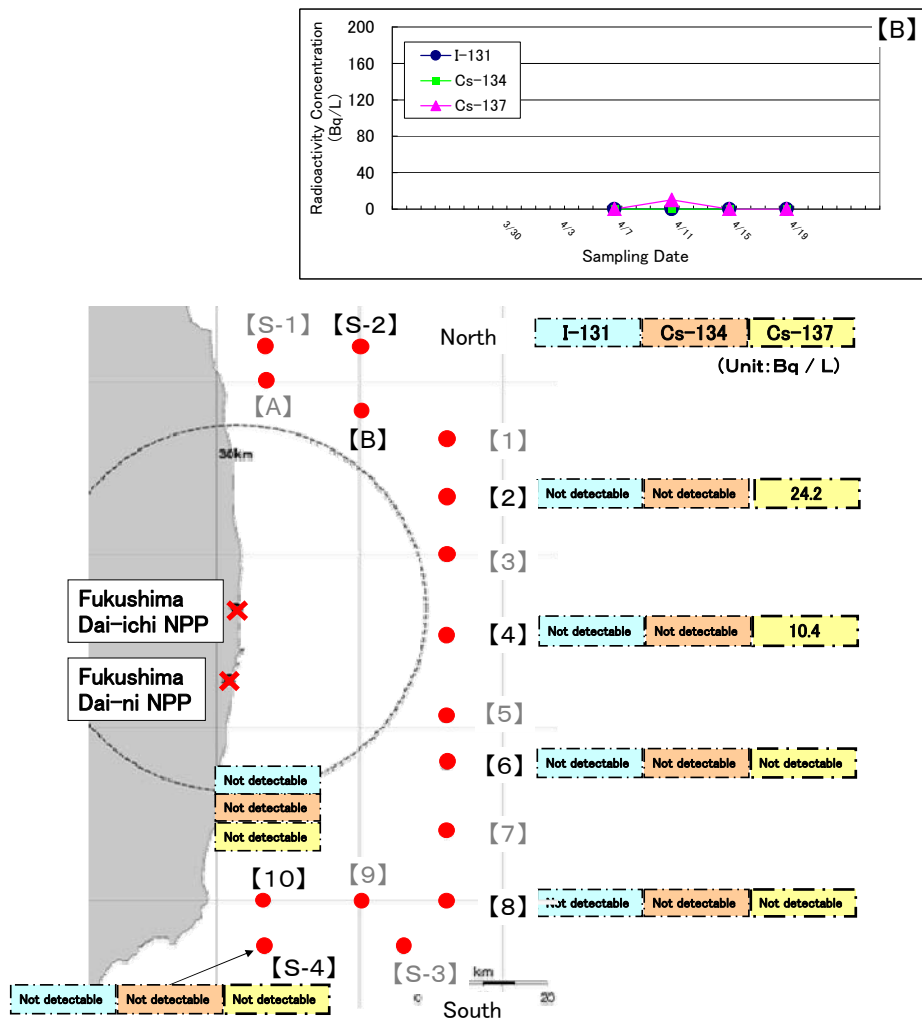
【B】

Radioactivity Concentration (Bq/L)

200
160
120
80
40
0

I-131
Cs-134
Cs-137

3/30
4/3
4/7
4/11
4/15
4/19

Sampling Date

【S-1】 【S-2】 North

| I-131 | Cs-134 | Cs-137 |
|---|---|---|

(Unit:Bq / L)

【A】

【B】 【1】

30km

【2】

| Not detectable | Not detectable | 24.2 |
|---|---|---|

【3】

Fukushima Dai-ichi NPP

【4】

| Not detectable | Not detectable | 10.4 |
|---|---|---|

Fukushima Dai-ni NPP

【5】

【6】

| Not detectable | Not detectable | Not detectable |
|---|---|---|

Not detectable
Not detectable
Not detectable

【7】

【10】 【9】

【8】

| Not detectable | Not detectable | Not detectable |
|---|---|---|

【S-4】 【S-3】

km
0 20

| Not detectable | Not detectable | Not detectable |
|---|---|---|

South